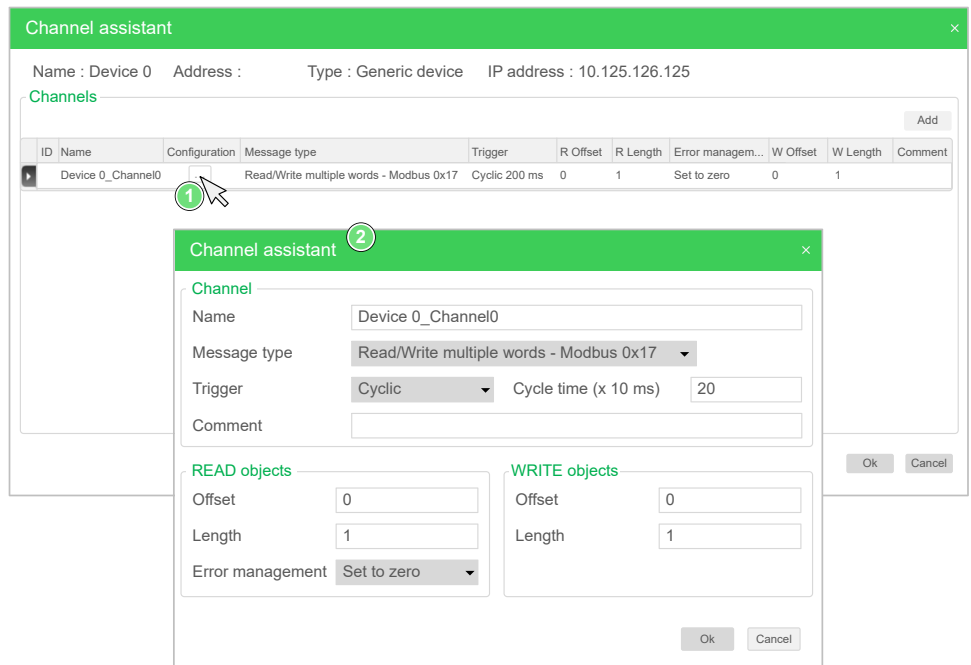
Channel assistant ×

Name : Device 0   Address :   Type : Generic device   IP address : 10.125.126.125

Channels

Add

| ID | Name | Configuration | Message type | Trigger | R Offset | R Length | Error managem... | W Offset | W Length | Comment |
|---|---|---|---|---|---|---|---|---|---|---|
| | Device 0_Channel0 | | Read/Write multiple words - Modbus 0x17 | Cyclic 200 ms | 0 | 1 | Set to zero | 0 | 1 | |

1

Ok   Cancel

Channel assistant 2 ×

Channel

Name   Device 0_Channel0

Message type   Read/Write multiple words - Modbus 0x17

Trigger   Cyclic   Cycle time (x 10 ms)   20

Comment

READ objects

Offset   0

Length   1

Error management   Set to zero

WRITE objects

Offset   0

Length   1

Ok   Cancel